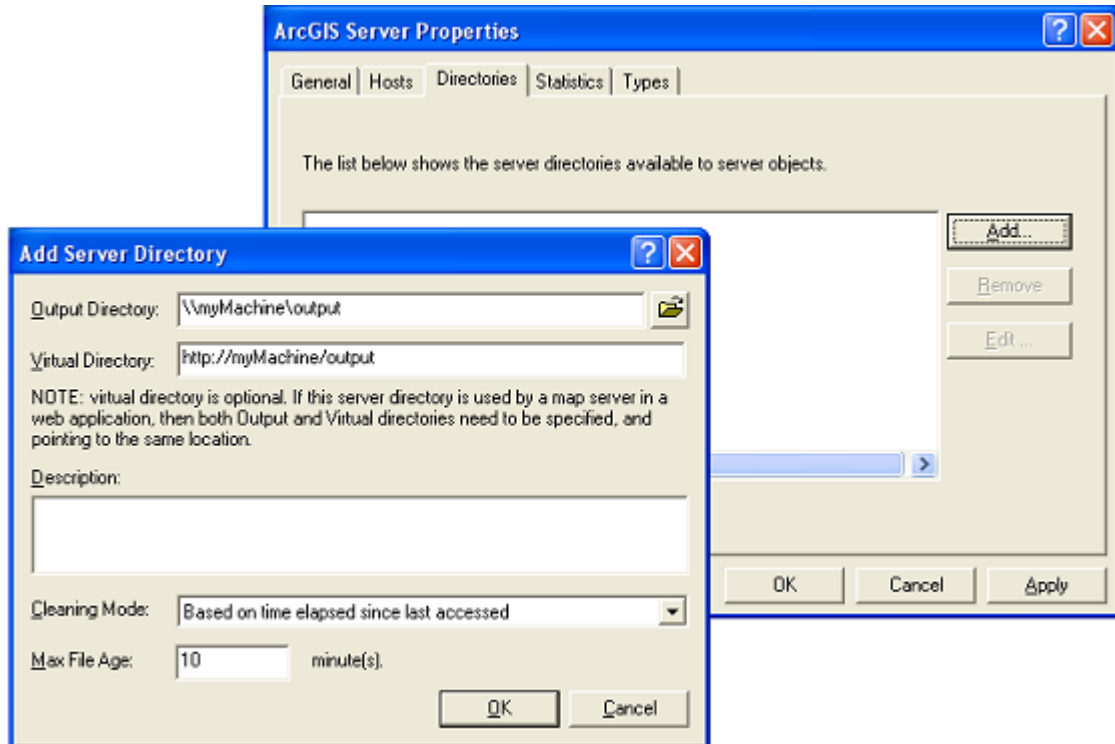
ArcGIS Server Properties

General | Hosts | Directories | Statistics | Types

The list below shows the server directories available to server objects.

Add...

Remove

Edit ...

OK Cancel Apply

Add Server Directory

Output Directory: \\myMachine\output

Virtual Directory: http://myMachine/output

NOTE: virtual directory is optional. If this server directory is used by a map server in a web application, then both Output and Virtual directories need to be specified, and pointing to the same location.

Description:

Cleaning Mode: Based on time elapsed since last accessed

Max File Age: 10 minute(s).

OK Cancel